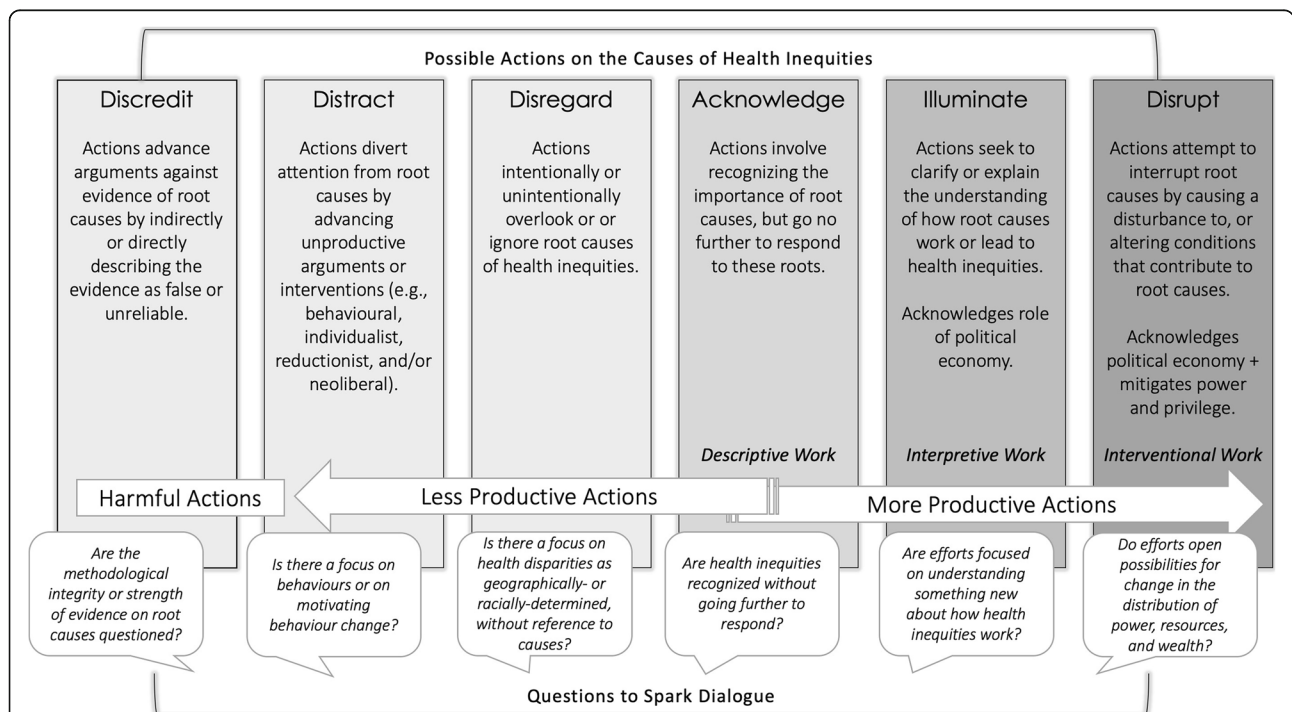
Possible Actions on the Causes of Health Inequities

Discredit

Actions advance arguments against evidence of root causes by indirectly or directly describing the evidence as false or unreliable.

Distract

Actions divert attention from root causes by advancing unproductive arguments or interventions (e.g., behavioural, individualist, reductionist, and/or neoliberal).

Disregard

Actions intentionally or unintentionally overlook or or ignore root causes of health inequities.

Acknowledge

Actions involve recognizing the importance of root causes, but go no further to respond to these roots.

*Descriptive Work*

Illuminate

Actions seek to clarify or explain the understanding of how root causes work or lead to health inequities.

Acknowledges role of political economy.

*Interpretive Work*

Disrupt

Actions attempt to interrupt root causes by causing a disturbance to, or altering conditions that contribute to root causes.

Acknowledges political economy + mitigates power and privilege.

*Interventional Work*

Harmful Actions

Less Productive Actions

More Productive Actions

*Are the methodological integrity or strength of evidence on root causes questioned?*

*Is there a focus on behaviours or on motivating behaviour change?*

*Is there a focus on health disparities as geographically- or racially-determined, without reference to causes?*

*Are health inequities recognized without going further to respond?*

*Are efforts focused on understanding something new about how health inequities work?*

*Do efforts open possibilities for change in the distribution of power, resources, and wealth?*

Questions to Spark Dialogue